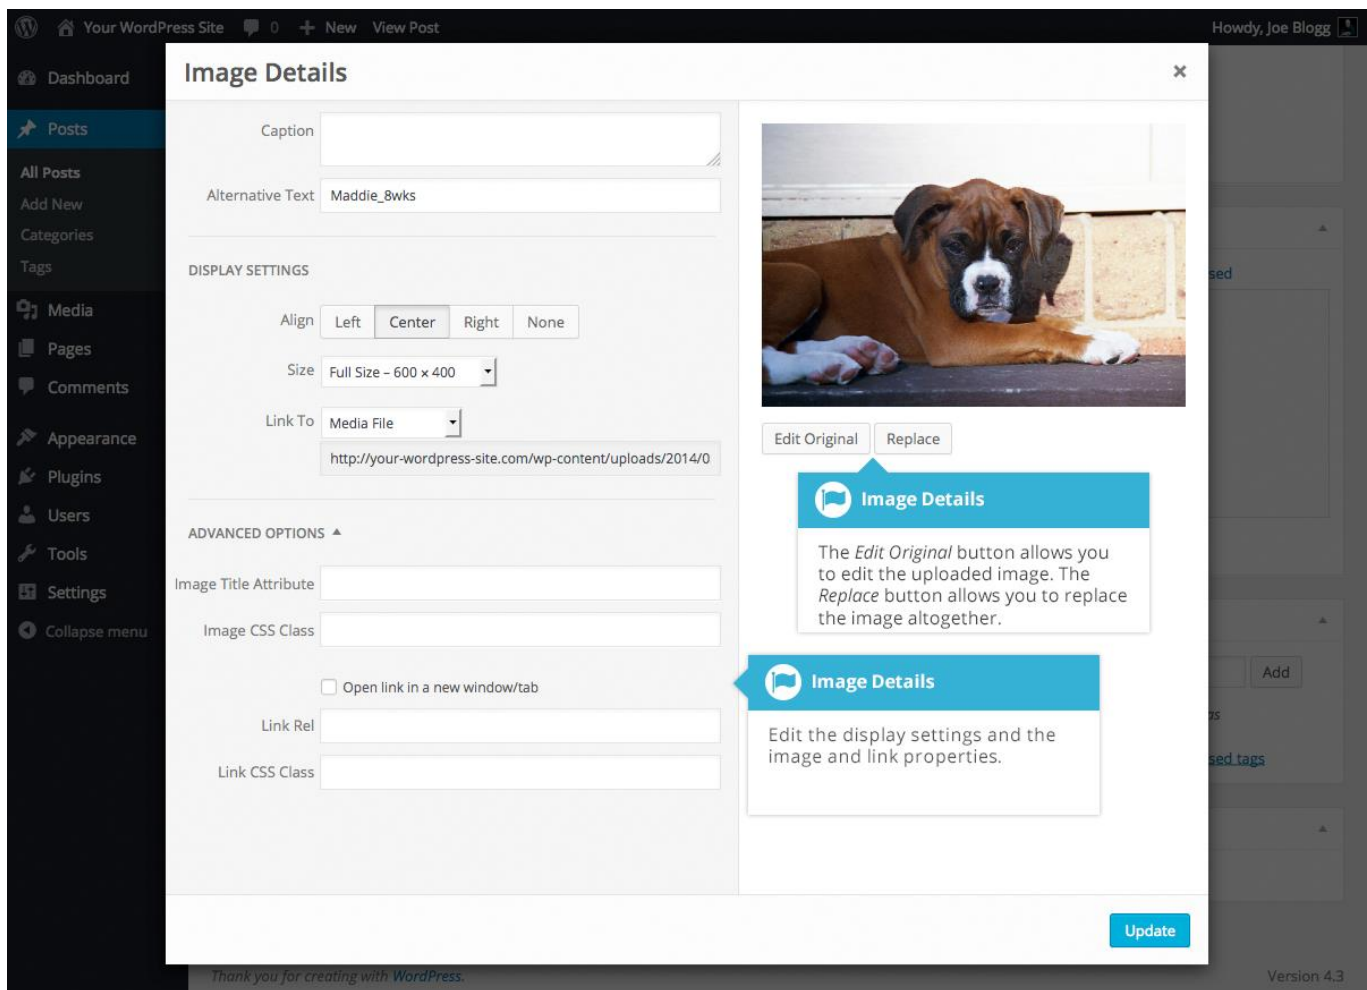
Your WordPress Site 0 + New View Post Howdy, Joe Blogg

Dashboard
Posts
All Posts
Add New
Categories
Tags
Media
Pages
Comments
Appearance
Plugins
Users
Tools
Settings
Collapse menu

Image Details ×

Caption
Alternative Text Maddie_8wks

DISPLAY SETTINGS

Align Left Center Right None

Size Full Size – 600 × 400

Link To Media File

http://your-wordpress-site.com/wp-content/uploads/2014/0

ADVANCED OPTIONS ▲

Image Title Attribute
Image CSS Class

Open link in a new window/tab

Link Rel
Link CSS Class

Edit Original Replace

Image Details

The *Edit Original* button allows you to edit the uploaded image. The *Replace* button allows you to replace the image altogether.

Image Details

Edit the display settings and the image and link properties.

sed

Add

ts

sed tags

Update

Thank you for creating with WordPress.

Version 4.3